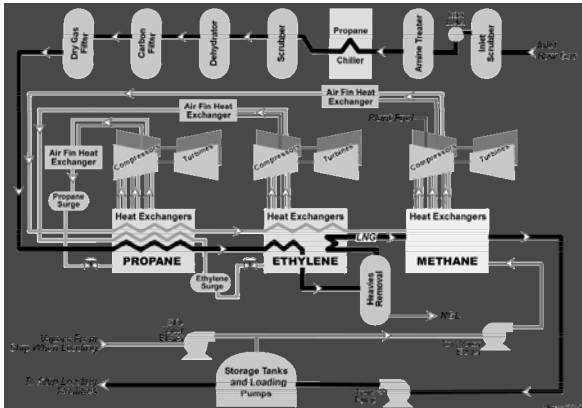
Dry Gas Filter

Carbon Filter

Dehydrator

Scrubber

Propane Chiller

Amine Treater

Inlet Scrubber

Inlet Raw Gas

Air Fin Heat Exchanger

Air Fin Heat Exchanger

Air Fin Heat Exchanger

Plant Fuel

Compressor

Turbines

Compressor

Turbines

Compressor

Turbines

Propane Surge

Heat Exchangers

Heat Exchangers

Heat Exchangers

PROPANE

ETHYLENE

LNG

METHANE

Ethylene Surge

Heavies Removal

NGL

Vapors From Ship When Loading

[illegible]

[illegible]

Storage Tanks and Loading Pumps

To Ship Loading Facilities

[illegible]